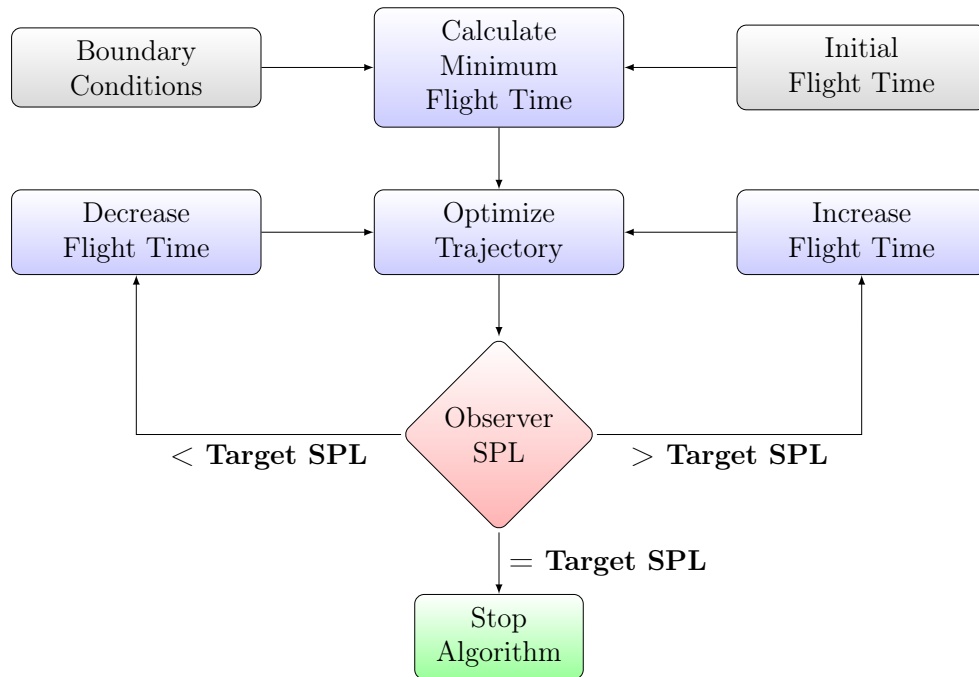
Boundary Conditions

Calculate Minimum Flight Time

Initial Flight Time

Decrease Flight Time

Optimize Trajectory

Increase Flight Time

Observer SPL

$<$ **Target SPL**

$>$ **Target SPL**

$=$ **Target SPL**

Stop Algorithm